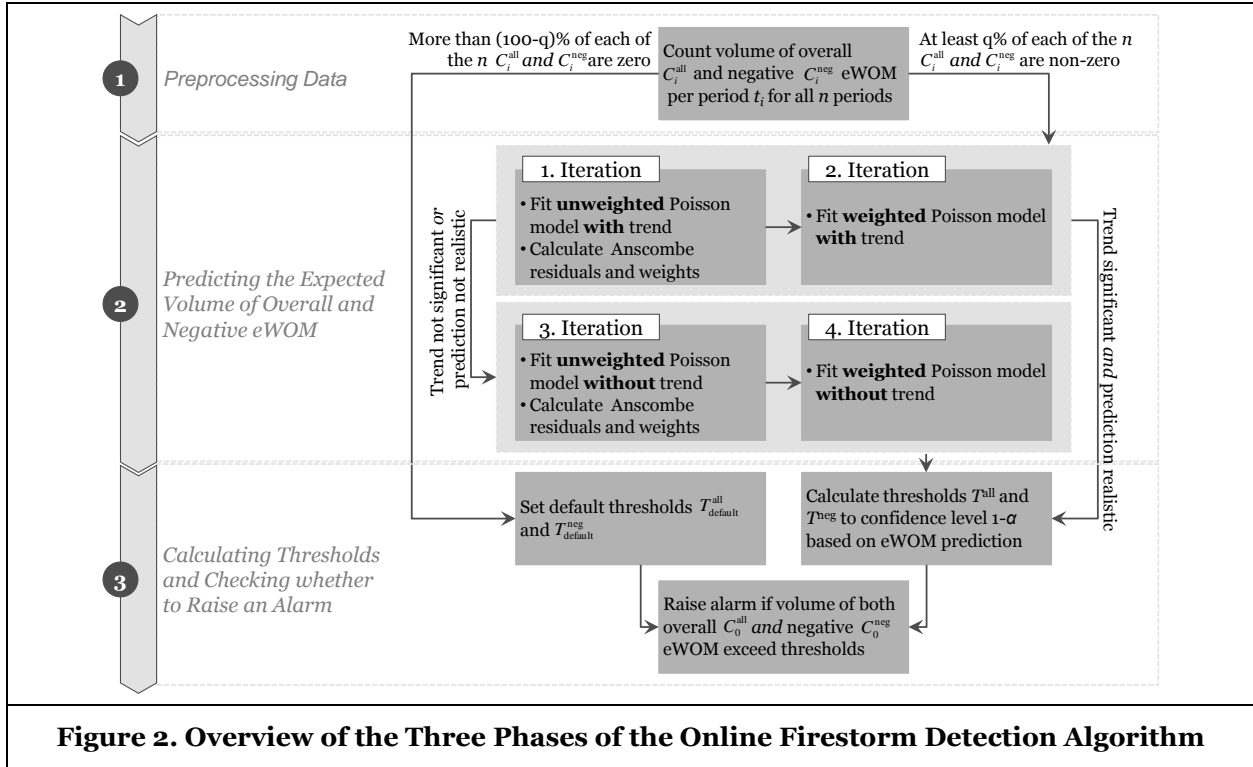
1 Preprocessing Data

More than (100-q)% of each of the $n$ $C_i^{\text{all}}$ and $C_i^{\text{neg}}$ are zero

Count volume of overall $C_i^{\text{all}}$ and negative $C_i^{\text{neg}}$ eWOM per period $t_i$ for all $n$ periods

At least q% of each of the $n$ $C_i^{\text{all}}$ and $C_i^{\text{neg}}$ are non-zero

2 Predicting the Expected Volume of Overall and Negative eWOM

Trend not significant or prediction not realistic

1. Iteration
• Fit **unweighted** Poisson model **with** trend
• Calculate Anscombe residuals and weights

2. Iteration
• Fit **weighted** Poisson model **with** trend

3. Iteration
• Fit **unweighted** Poisson model **without** trend
• Calculate Anscombe residuals and weights

4. Iteration
• Fit **weighted** Poisson model **without** trend

Trend significant and prediction realistic

3 Calculating Thresholds and Checking whether to Raise an Alarm

Set default thresholds $T_{\text{default}}^{\text{all}}$ and $T_{\text{default}}^{\text{neg}}$

Calculate thresholds $T^{\text{all}}$ and $T^{\text{neg}}$ to confidence level 1-$\alpha$ based on eWOM prediction

Raise alarm if volume of both overall $C_0^{\text{all}}$ and negative $C_0^{\text{neg}}$ eWOM exceed thresholds

**Figure 2. Overview of the Three Phases of the Online Firestorm Detection Algorithm**